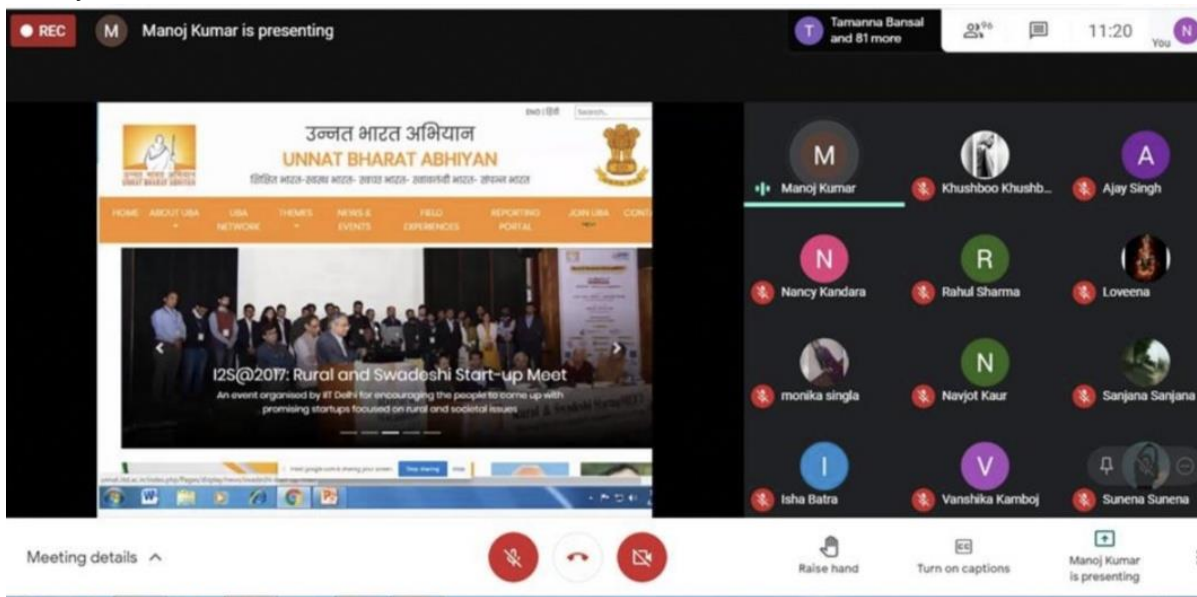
REC M Manoj Kumar is presenting

T Tamanna Bansal and 81 more 96 11:20 N You

ENG | हिंदी Search...

उन्नत भारत अभियान
UNNAT BHARAT ABHIYAN
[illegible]

HOME ABOUT UBA UBA NETWORK THEMES NEWS & EVENTS FIELD EXPERIENCES REPORTING PORTAL JOIN UBA CONT

I2S@2017: Rural and Swadeshi Start-up Meet
An event organised by IIT Delhi for encouraging the people to come up with promising startups focused on rural and societal issues

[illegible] is sharing your screen. Stop sharing Hide

M Manoj Kumar
Khushboo Khushb...
A Ajay Singh
N Nancy Kandara
R Rahul Sharma
Loveena
monika singla
N Navjot Kaur
Sanjana Sanjana
I Isha Batra
V Vanshika Kamboj
Sunena Sunena

Meeting details

Raise hand
Turn on captions
Manoj Kumar is presenting